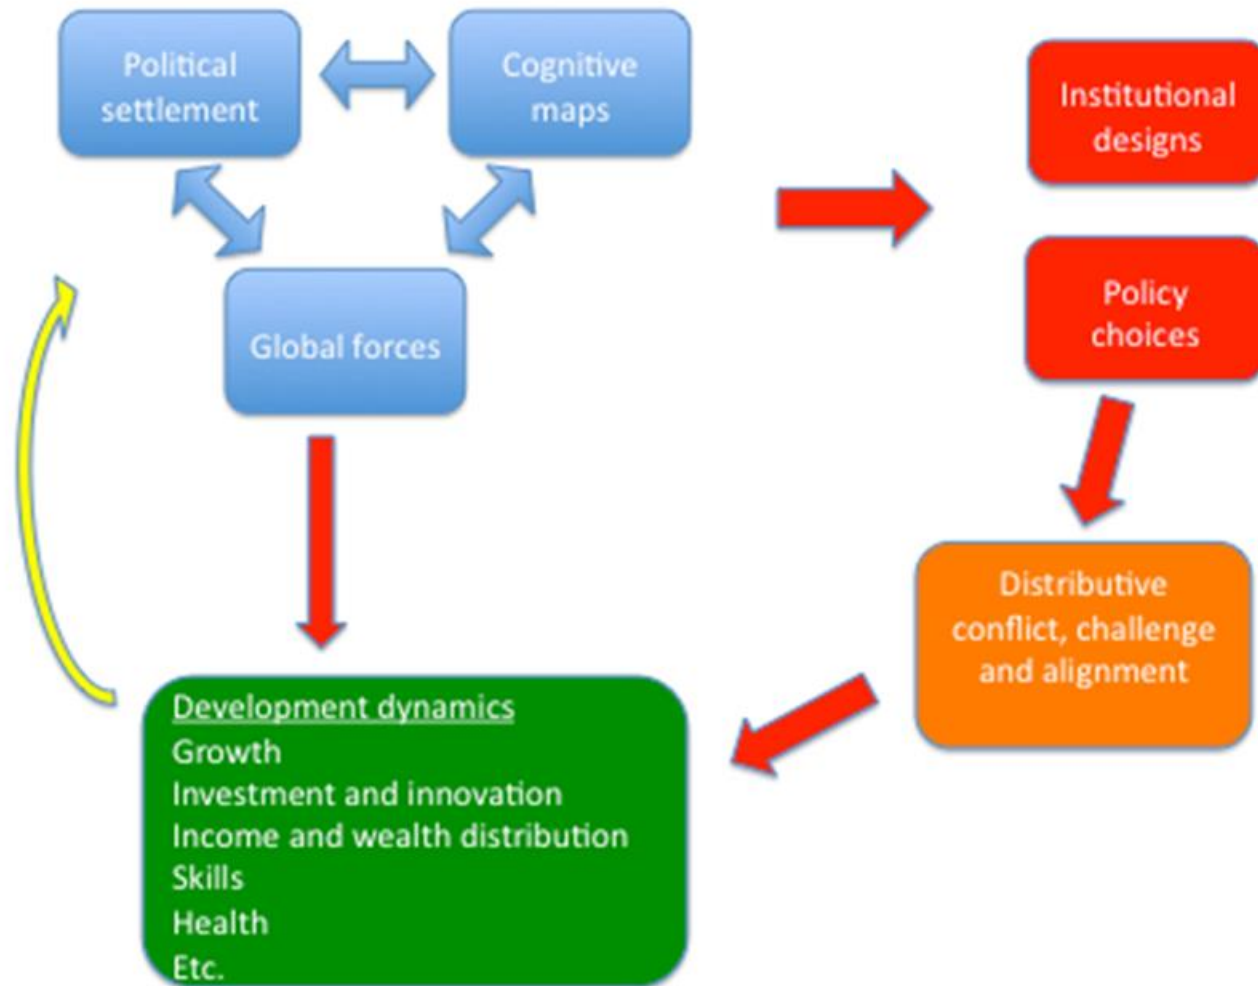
Political settlement

Cognitive maps

Global forces

Institutional designs

Policy choices

Distributive conflict, challenge and alignment

Development dynamics
Growth
Investment and innovation
Income and wealth distribution
Skills
Health
Etc.